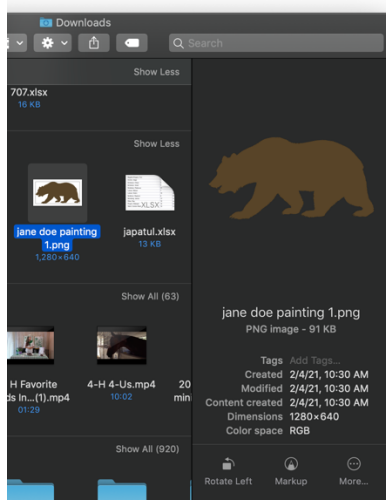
Downloads

Search

Show Less

707.xlsx
16 KB

Show Less

jane doe painting 1.png
1,280×640

japatul.xlsx
13 KB

XLSX

Show All (63)

H Favorite
ds In...(1).mp4
01:29

4-H 4-Us.mp4
10:02

20
min

Show All (920)

jane doe painting 1.png
PNG image - 91 KB

Tags Add Tags...
Created 2/4/21, 10:30 AM
Modified 2/4/21, 10:30 AM
Content created 2/4/21, 10:30 AM
Dimensions 1280×640
Color space RGB

Rotate Left
Markup
More...